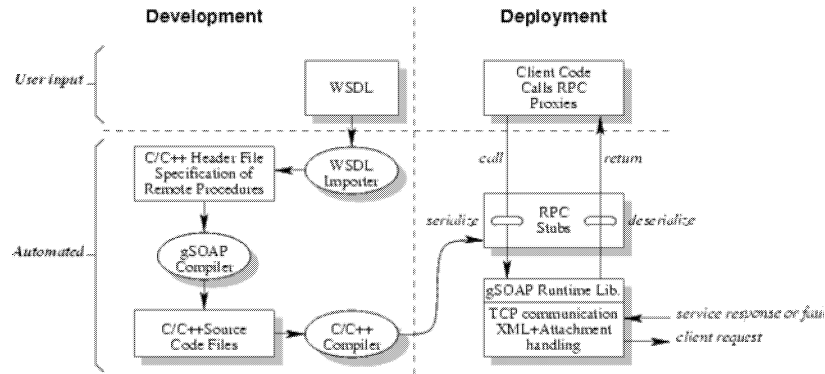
Development

Deployment

User input

WSDL

Client Code Calls RPC Proxies

Automated

C/C++ Header File Specification of Remote Procedures

WSDL Importer

call

return

gSOAP Compiler

serialize

RPC Stubs

deserialize

gSOAP Runtime Lib.

C/C++Source Code Files

C/C++ Compiler

TCP communication XML+Attachment handling

service response or fau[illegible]

client request